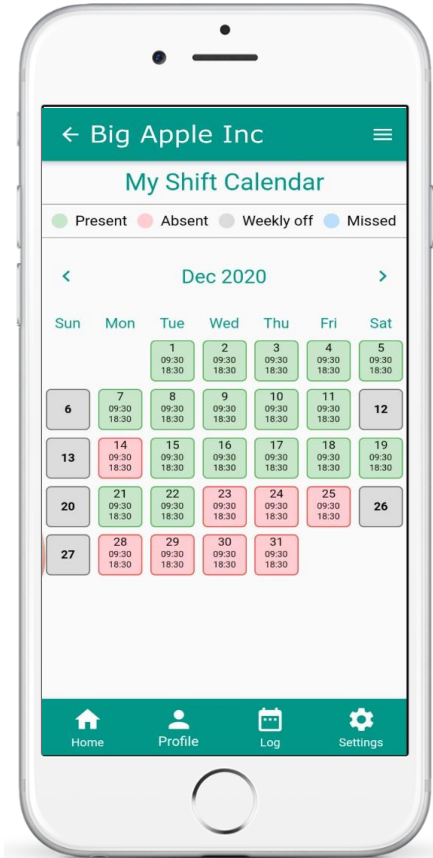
← Big Apple Inc

My Shift Calendar

Present Absent Weekly off Missed

< Dec 2020 >

| Sun | Mon | Tue | Wed | Thu | Fri | Sat |
|---|---|---|---|---|---|---|
| | | 1 09:30 18:30 | 2 09:30 18:30 | 3 09:30 18:30 | 4 09:30 18:30 | 5 09:30 18:30 |
| 6 | 7 09:30 18:30 | 8 09:30 18:30 | 9 09:30 18:30 | 10 09:30 18:30 | 11 09:30 18:30 | 12 |
| 13 | 14 09:30 18:30 | 15 09:30 18:30 | 16 09:30 18:30 | 17 09:30 18:30 | 18 09:30 18:30 | 19 09:30 18:30 |
| 20 | 21 09:30 18:30 | 22 09:30 18:30 | 23 09:30 18:30 | 24 09:30 18:30 | 25 09:30 18:30 | 26 |
| 27 | 28 09:30 18:30 | 29 09:30 18:30 | 30 09:30 18:30 | 31 09:30 18:30 | | |

Home Profile Log Settings